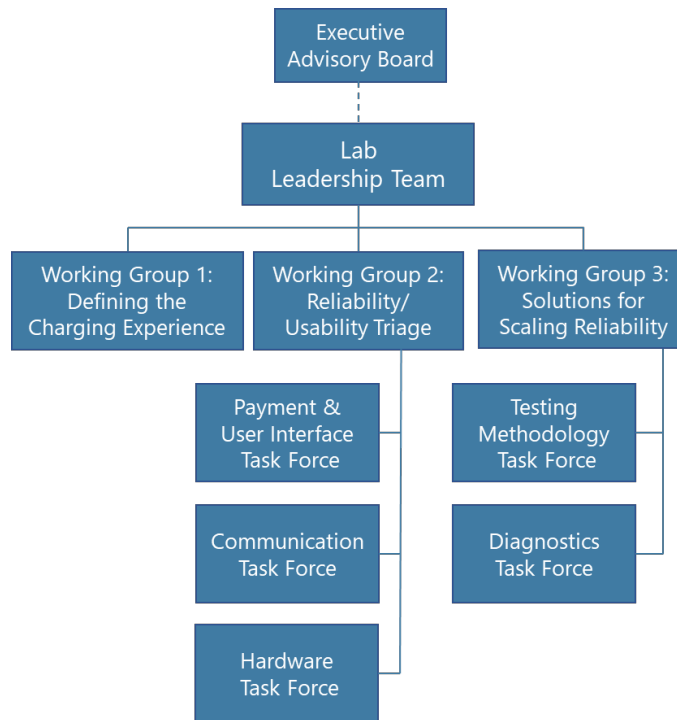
Executive Advisory Board

Lab Leadership Team

Working Group 1: Defining the Charging Experience

Working Group 2: Reliability/ Usability Triage

Working Group 3: Solutions for Scaling Reliability

Payment & User Interface Task Force

Communication Task Force

Hardware Task Force

Testing Methodology Task Force

Diagnostics Task Force